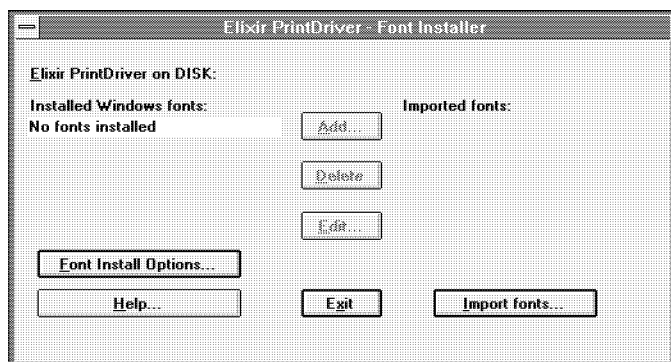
Elixir PrintDriver - Font Installer

Elixir PrintDriver on DISK:

Installed Windows fonts:

Imported fonts:

No fonts installed

Add...

Delete

Edit...

Font Install Options...

Help...

Exit

Import fonts...